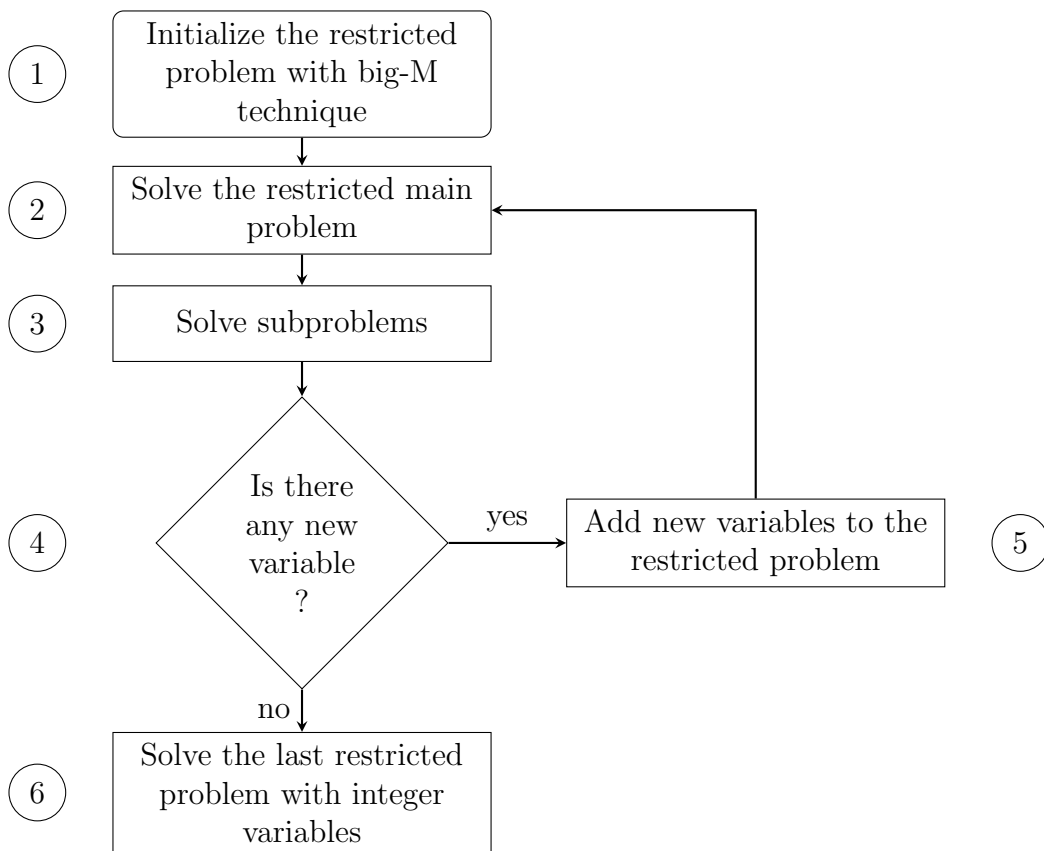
1

Initialize the restricted problem with big-M technique

2

Solve the restricted main problem

3

Solve subproblems

4

Is there any new variable ?

yes

Add new variables to the restricted problem

5

no

6

Solve the last restricted problem with integer variables